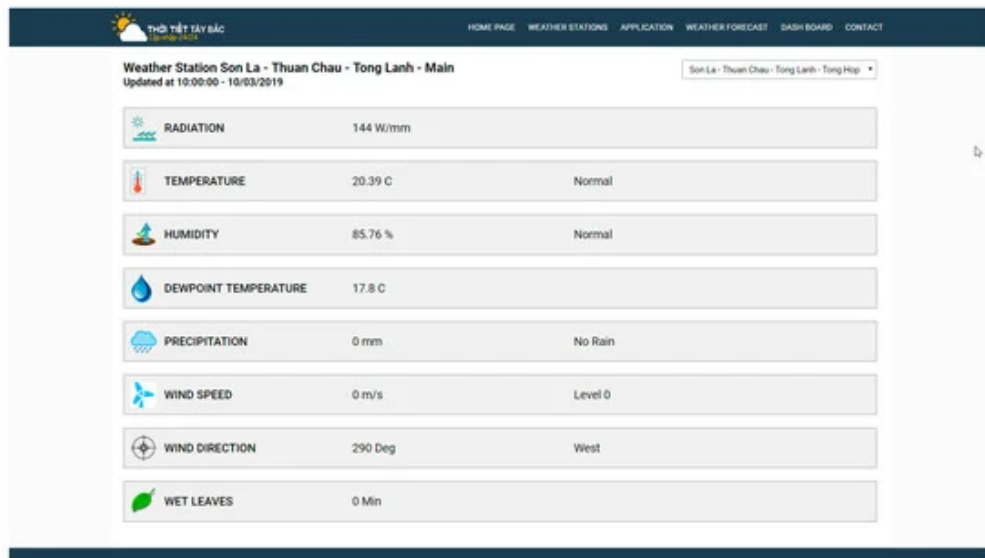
THỜI TIẾT TÂY BẮC
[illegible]

HOME PAGE WEATHER STATIONS APPLICATION WEATHER FORECAST DASH BOARD CONTACT

Weather Station Son La - Thuan Chau - Tong Lanh - Main
Updated at 10:00:00 - 10/03/2019

Son La - Thuan Chau - Tong Lanh - Tong Hop

| | | |
|---|---|---|
| RADIATION | 144 W/mm | |
| TEMPERATURE | 20.39 C | Normal |
| HUMIDITY | 85.76 % | Normal |
| DEWPOINT TEMPERATURE | 17.8 C | |
| PRECIPITATION | 0 mm | No Rain |
| WIND SPEED | 0 m/s | Level 0 |
| WIND DIRECTION | 290 Deg | West |
| WET LEAVES | 0 Min | |